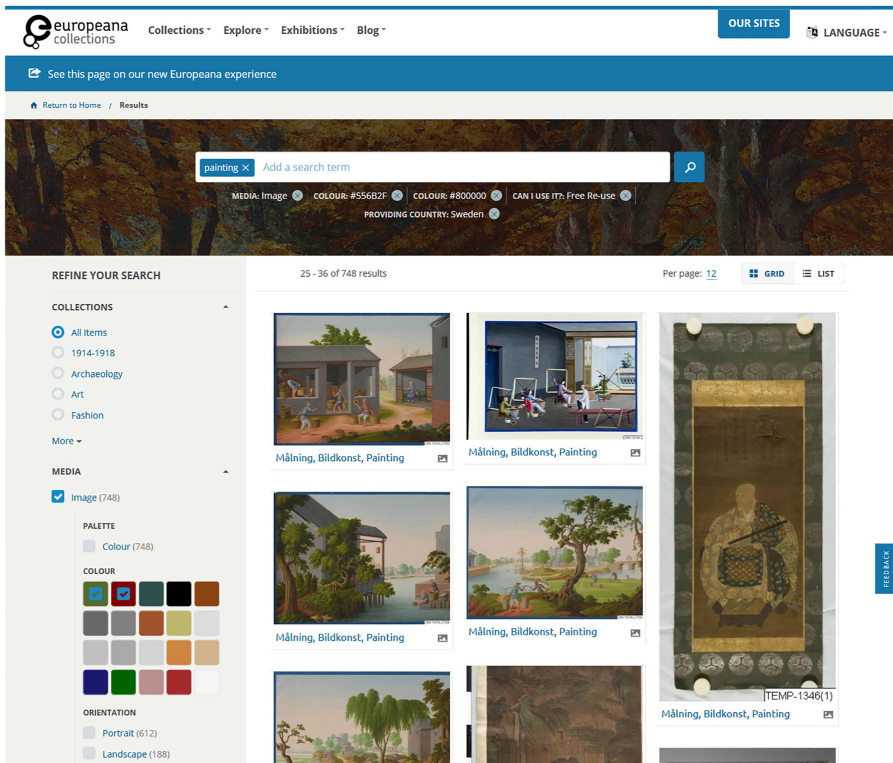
europeana collections

Collections Explore Exhibitions Blog

OUR SITES

LANGUAGE

See this page on our new Europeana experience

Return to Home / Results

painting ×

Add a search term

MEDIA: Image ⊗ COLOUR: #556B2F ⊗ COLOUR: #800000 ⊗ CAN I USE IT?: Free Re-use ⊗

PROVIDING COUNTRY: Sweden ⊗

REFINE YOUR SEARCH

COLLECTIONS

All Items

1914-1918

Archaeology

Art

Fashion

More

MEDIA

Image (748)

PALETTE

Colour (748)

COLOUR

ORIENTATION

Portrait (612)

Landscape (188)

25 - 36 of 748 results

Per page: 12

GRID

LIST

Målning, Bildkonst, Painting

Målning, Bildkonst, Painting

Målning, Bildkonst, Painting

Målning, Bildkonst, Painting

TEMP-1346(1)

Målning, Bildkonst, Painting

FEEDBACK